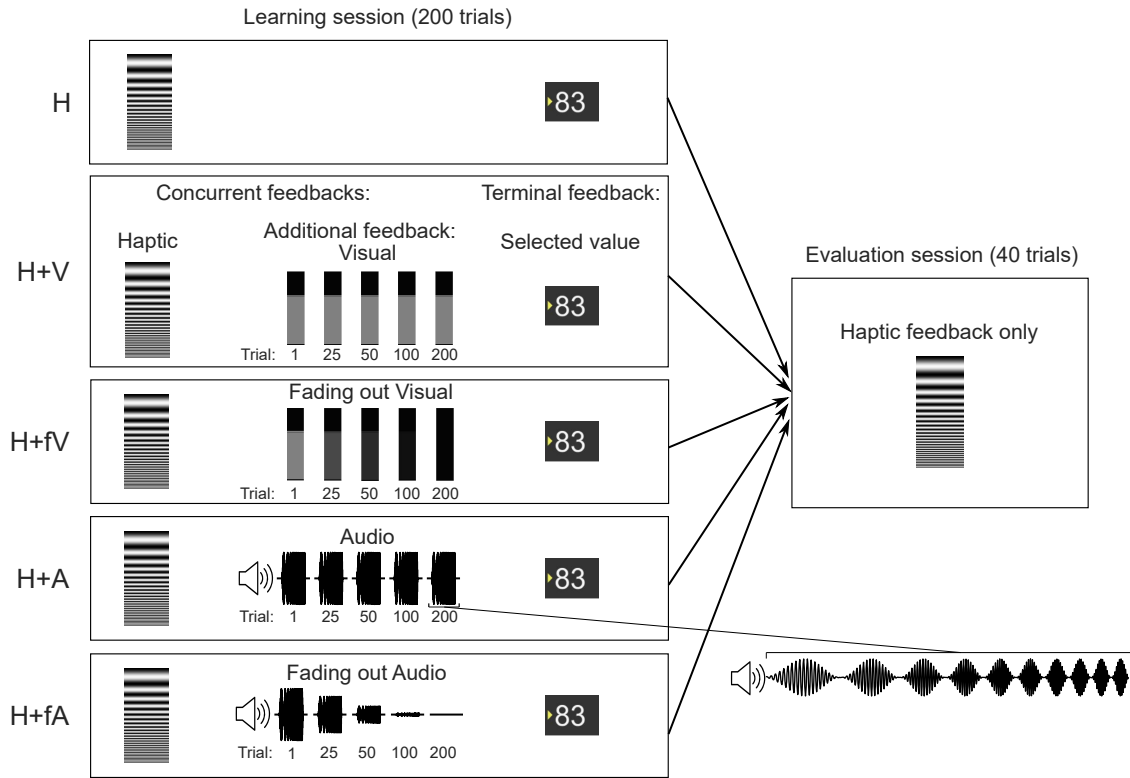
Learning session (200 trials)

H

83

Concurrent feedbacks:

Terminal feedback:

Haptic

Additional feedback: Visual

Selected value

H+V

83

Trial: 1 25 50 100 200

Evaluation session (40 trials)

Haptic feedback only

Fading out Visual

H+fV

83

Trial: 1 25 50 100 200

Audio

H+A

83

Trial: 1 25 50 100 200

Fading out Audio

H+fA

83

Trial: 1 25 50 100 200